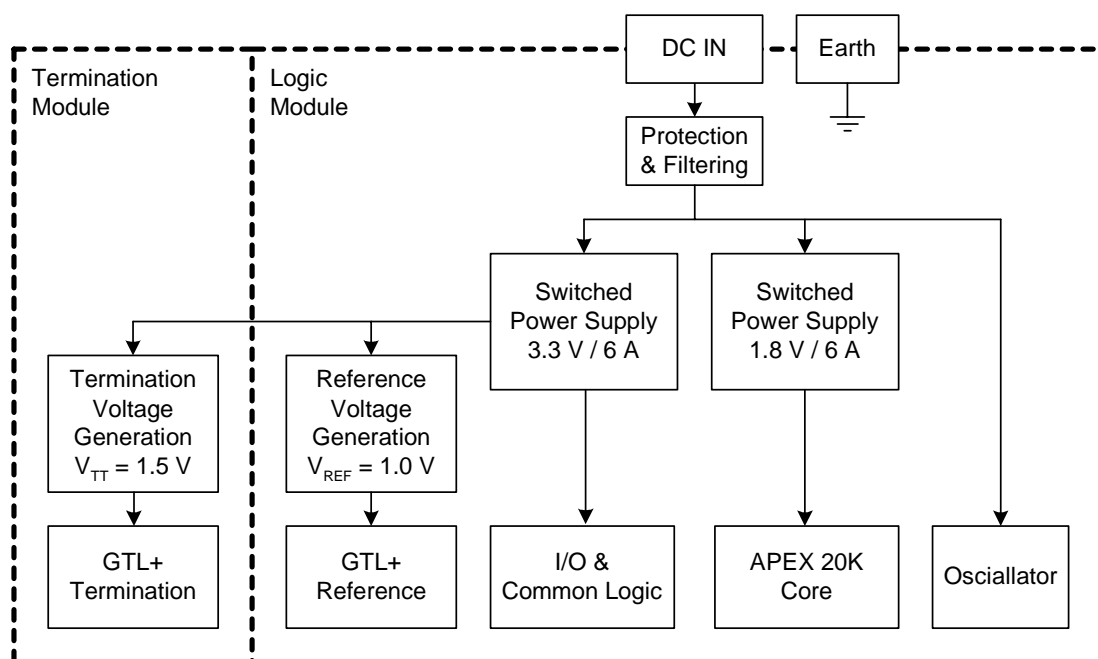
DC IN

Earth

Termination Module

Logic Module

Protection & Filtering

Switched Power Supply 3.3 V / 6 A

Switched Power Supply 1.8 V / 6 A

Termination Voltage Generation $V_{TT}$ = 1.5 V

Reference Voltage Generation $V_{REF}$ = 1.0 V

GTL+ Termination

GTL+ Reference

I/O & Common Logic

APEX 20K Core

Oscillator